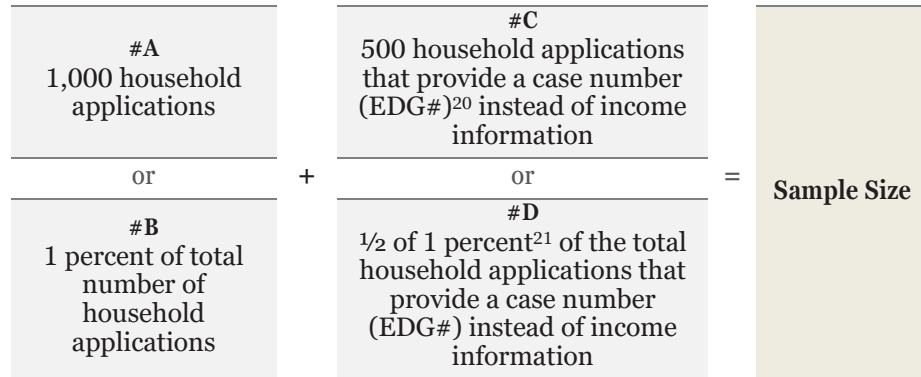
#A
1,000 household applications

or

#B
1 percent of total number of household applications

+

#C
500 household applications that provide a case number (EDG#)$^{20}$ instead of income information

or

#D
½ of 1 percent$^{21}$ of the total household applications that provide a case number (EDG#) instead of income information

=

Sample Size